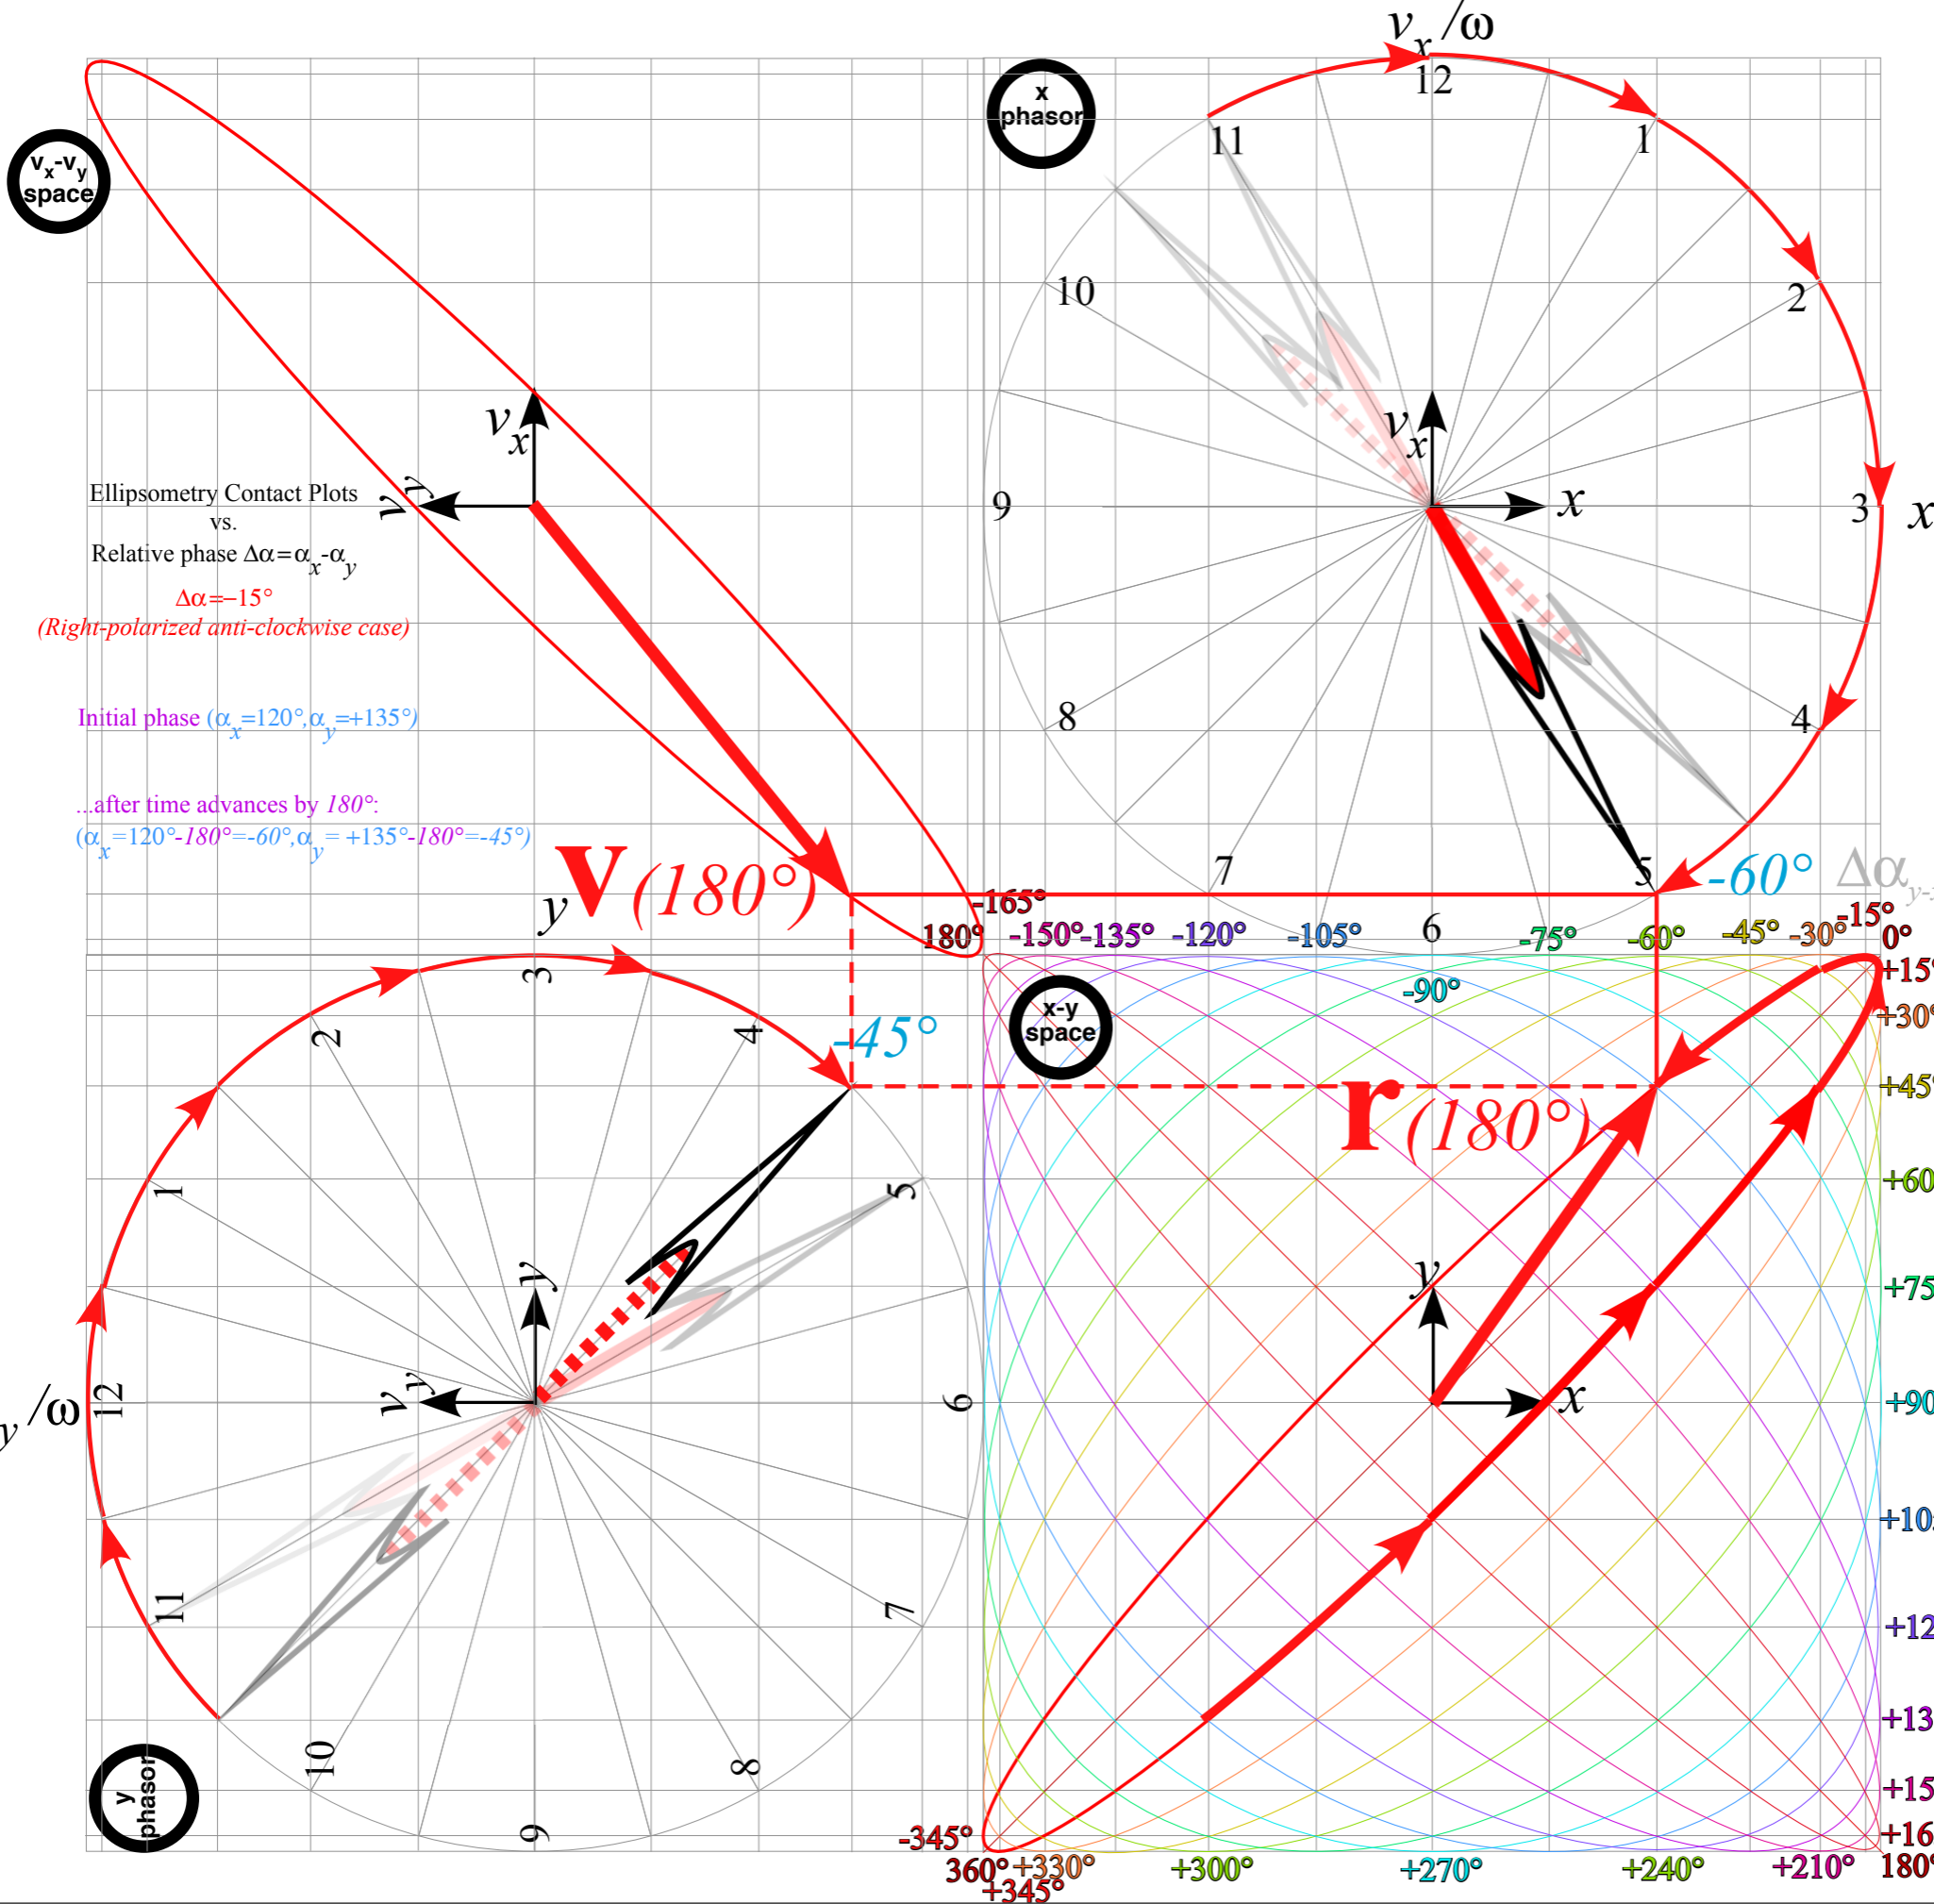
$v_x/\omega$

x phasor

$v_x$-$v_y$ space

12
11
1
10
2
9
3
$x$
8
4
7
5
6

$v_x$

$v_y$

$x$

Ellipsometry Contact Plots
vs.
Relative phase $\Delta\alpha=\alpha_x-\alpha_y$
$\Delta\alpha=-15°$
(Right-polarized anti-clockwise case)

Initial phase ($\alpha_x=120°,\alpha_y=+135°$)

...after time advances by 180°:
($\alpha_x=120°-180°=-60°,\alpha_y= +135°-180°=-45°$)

$y$ V(180°)

-165°
180°
-150°
-135°
-120°
-105°
-90°
-75°
-60°
-45°
-30°
-15°
0°
-60°
$\Delta\alpha_{y\text{-}}$

x-y space

-45°

r(180°)

+15
+30
+45
+60
+75
+90
+10
+12
+13
+15
+16

3
2
4
1
5
12
6
11
7
10
8
9

$y$
$v_y$
$y/\omega$

$y$
$x$

y phasor

-345°
360°
+330°
+345°
+300°
+270°
+240°
+210°
180°